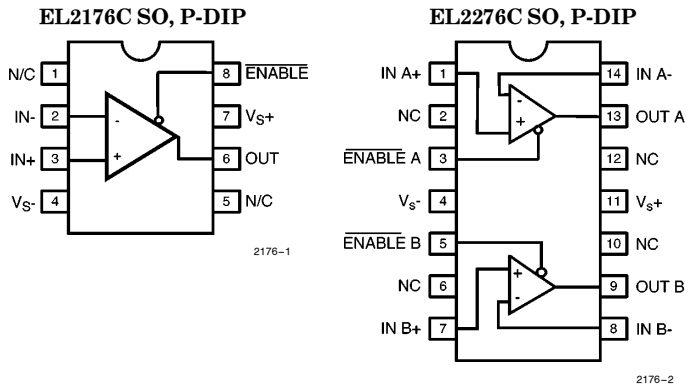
EL2176C SO, P-DIP

N/C 1
IN- 2
IN+ 3
$V_S$- 4
8 $\overline{\text{ENABLE}}$
7 $V_S$+
6 OUT
5 N/C
-
+

2176–1

EL2276C SO, P-DIP

IN A+ 1
NC 2
$\overline{\text{ENABLE}}$ A 3
$V_s$- 4
$\overline{\text{ENABLE}}$ B 5
NC 6
IN B+ 7
14 IN A-
13 OUT A
12 NC
11 $V_s$+
10 NC
9 OUT B
8 IN B-
-
+
+
-

2176–2